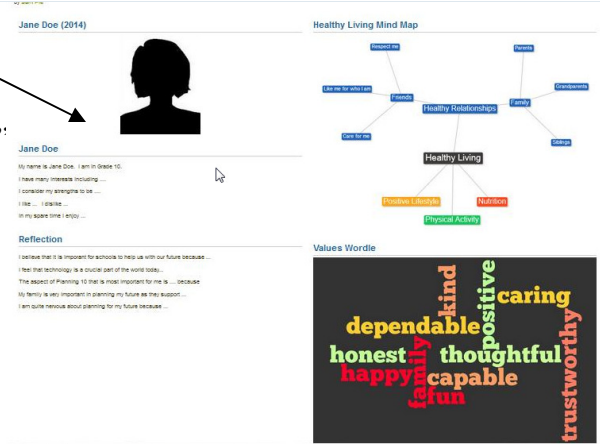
Jane Doe (2014)

Jane Doe

My name is Jane Doe. I am in Grade 10.

I have many interests including ....

I consider my strengths to be ....

I like .... I dislike ...

In my spare time I enjoy ...

Reflection

I believe that it is important for schools to help us with our future because ...

I feel that technology is a crucial part of the world today...

The aspect of Planning 10 that is most important for me is .... because

My family is very important in planning my future as they support ...

I am quite nervous about planning for my future because ...

Healthy Living Mind Map

Respect me

Like me for who I am

Friends

Care for me

Healthy Relationships

Parents

Grandparents

Family

Siblings

Healthy Living

Positive Lifestyle

Nutrition

Physical Activity

Values Wordle

kind
positive
caring
dependable
trustworthy
honest
thoughtful
family
happy
capable
fun